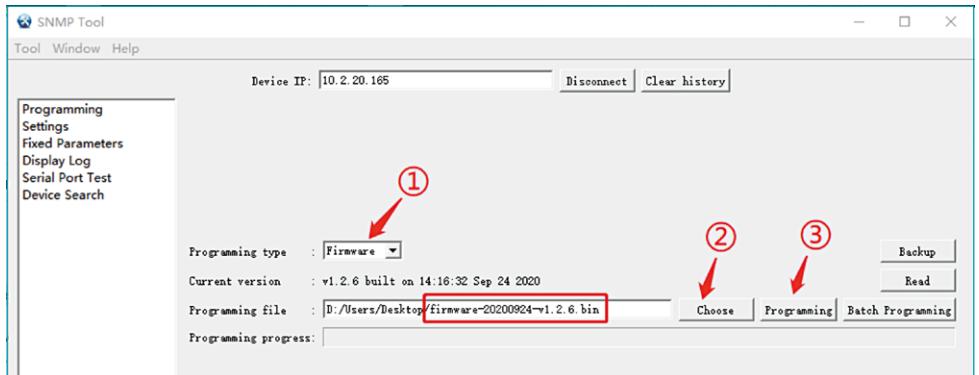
SNMP Tool

Tool Window Help

Device IP: 10.2.20.165 Disconnect Clear history

Programming
Settings
Fixed Parameters
Display Log
Serial Port Test
Device Search

①

Programming type : Firmware

Current version : v1.2.6 built on 14:16:32 Sep 24 2020

Programming file : D:/Users/Desktop/firmware-20200924-v1.2.6.bin

Programming progress:

②

Choose

③

Programming

Batch Programming

Backup

Read